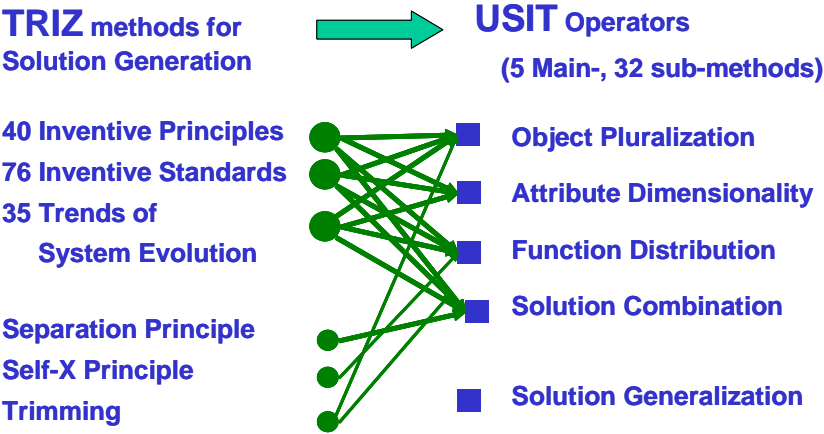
TRIZ methods for Solution Generation

USIT Operators

(5 Main-, 32 sub-methods)

40 Inventive Principles
76 Inventive Standards
35 Trends of
System Evolution

Separation Principle
Self-X Principle
Trimming

Object Pluralization
Attribute Dimensionality
Function Distribution
Solution Combination

Solution Generalization